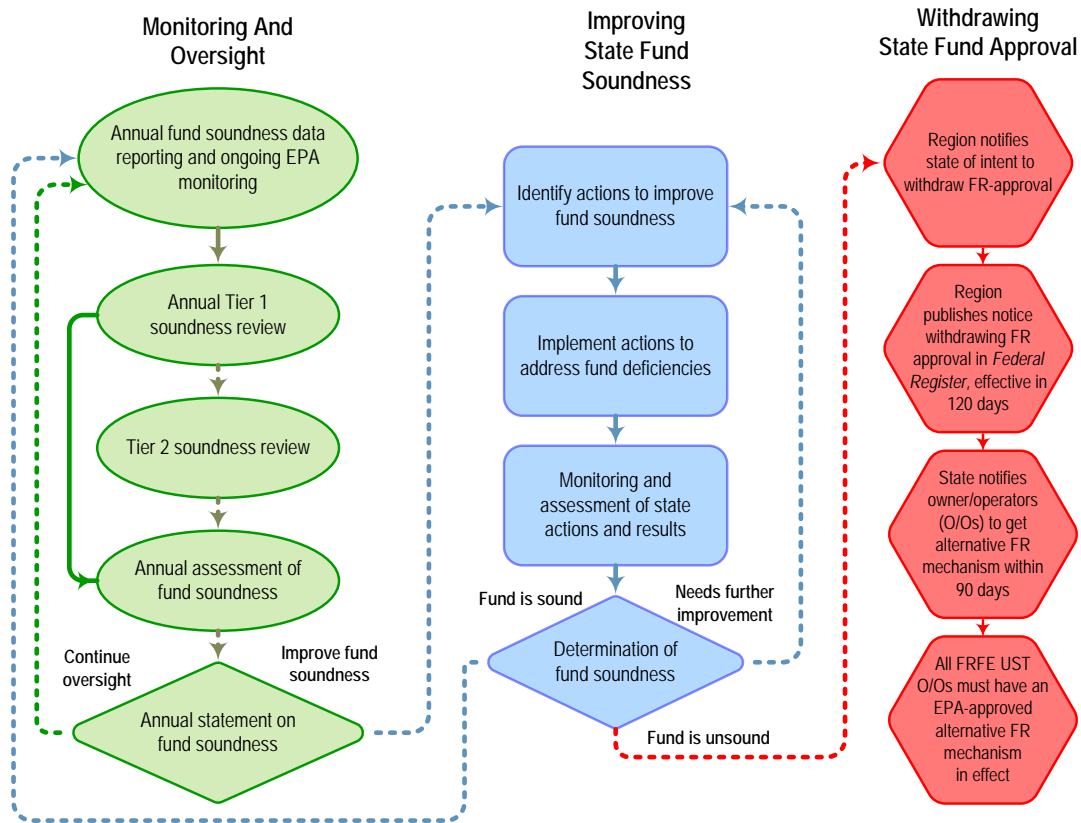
Monitoring And Oversight

Annual fund soundness data reporting and ongoing EPA monitoring

Annual Tier 1 soundness review

Tier 2 soundness review

Annual assessment of fund soundness

Continue oversight

Improve fund soundness

Annual statement on fund soundness

Improving State Fund Soundness

Identify actions to improve fund soundness

Implement actions to address fund deficiencies

Monitoring and assessment of state actions and results

Fund is sound

Needs further improvement

Determination of fund soundness

Fund is unsound

Withdrawing State Fund Approval

Region notifies state of intent to withdraw FR-approval

Region publishes notice withdrawing FR approval in *Federal Register*, effective in 120 days

State notifies owner/operators (O/Os) to get alternative FR mechanism within 90 days

All FRFE UST O/Os must have an EPA-approved alternative FR mechanism in effect